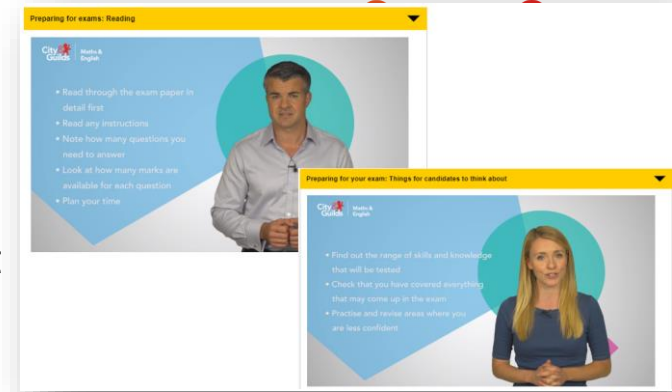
Preparing for exams: Reading

City & Guilds Maths & English

• Read through the exam paper in detail first
• Read any instructions
• Note how many questions you need to answer
• Look at how many marks are available for each question
• Plan your time

Preparing for your exam: Things for candidates to think about

City & Guilds Maths & English

• Find out the range of skills and knowledge that will be tested
• Check that you have covered everything that may come up in the exam
• Practise and revise areas where you are less confident